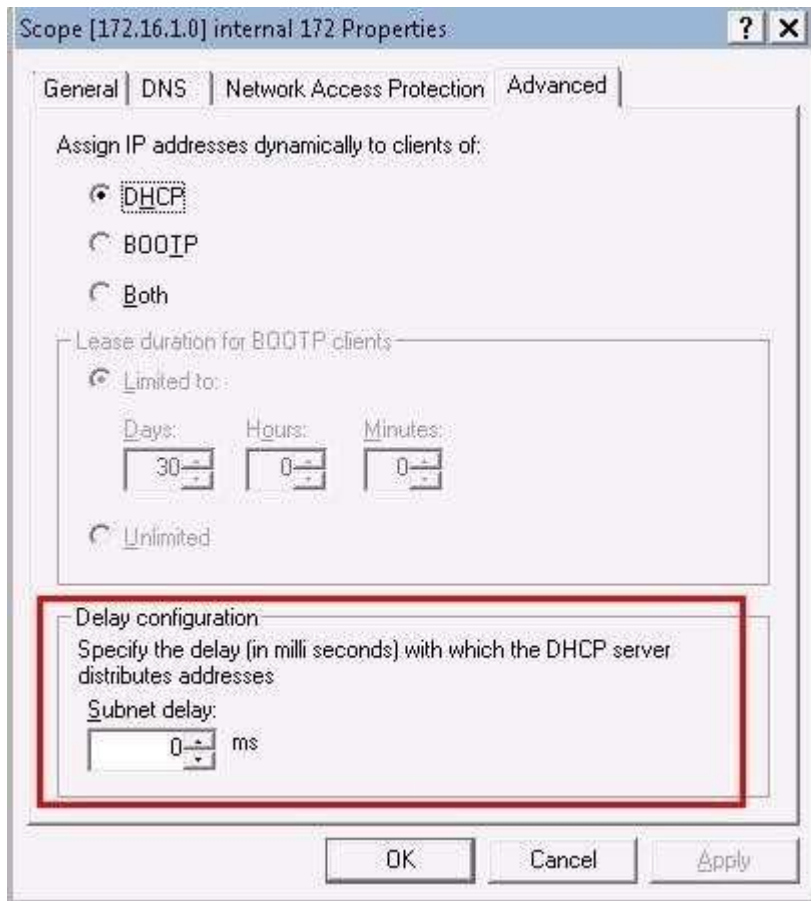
Scope [172.16.1.0] internal 172 Properties

? X

General | DNS | Network Access Protection | Advanced

Assign IP addresses dynamically to clients of:

DHCP

BOOTP

Both

Lease duration for BOOTP clients

Limited to:

Days: 30

Hours: 0

Minutes: 0

Unlimited

Delay configuration

Specify the delay (in milli seconds) with which the DHCP server distributes addresses

Subnet delay:

0 ms

OK

Cancel

Apply